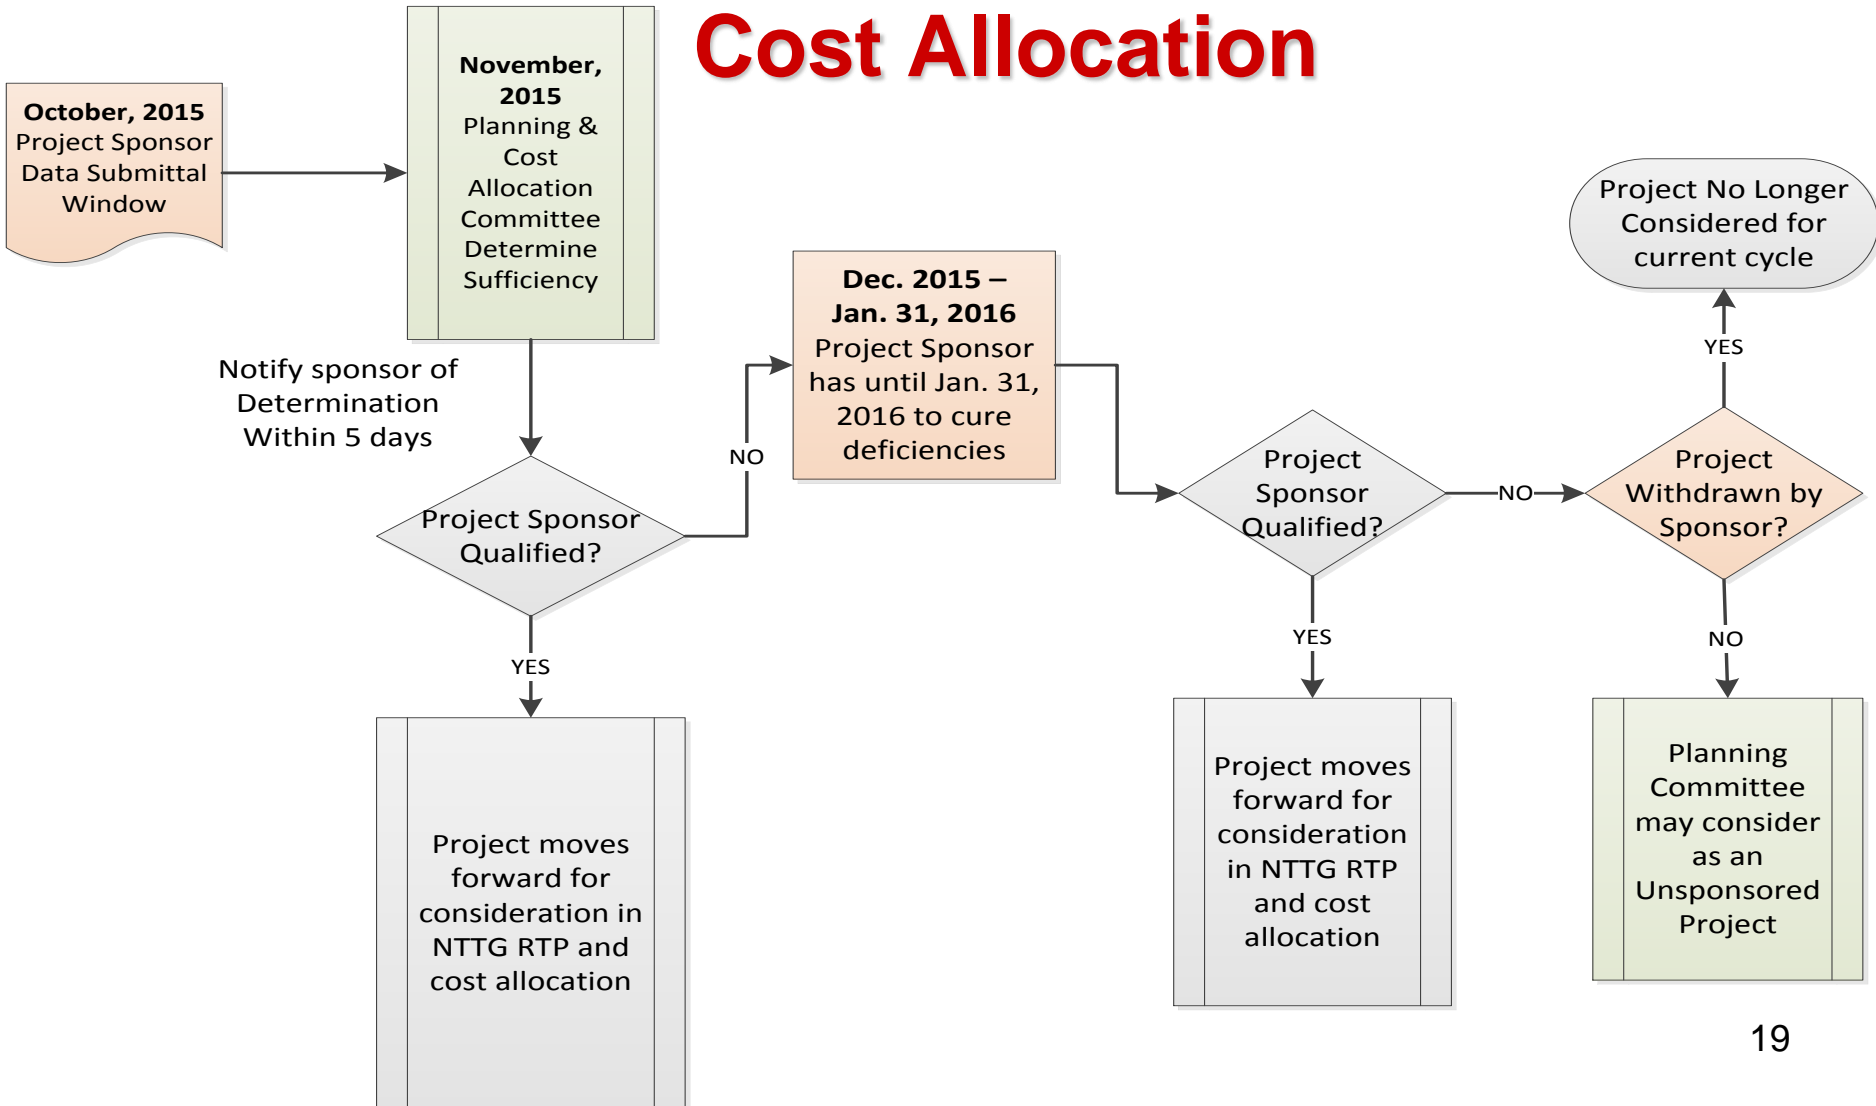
Cost Allocation

October, 2015
Project Sponsor Data Submittal Window

November, 2015
Planning & Cost Allocation Committee Determine Sufficiency

Notify sponsor of Determination Within 5 days

Project Sponsor Qualified?

NO

YES

Project moves forward for consideration in NTTG RTP and cost allocation

Dec. 2015 – Jan. 31, 2016
Project Sponsor has until Jan. 31, 2016 to cure deficiencies

Project Sponsor Qualified?

YES

Project moves forward for consideration in NTTG RTP and cost allocation

NO

Project Withdrawn by Sponsor?

YES

Project No Longer Considered for current cycle

NO

Planning Committee may consider as an Unsponsored Project

19